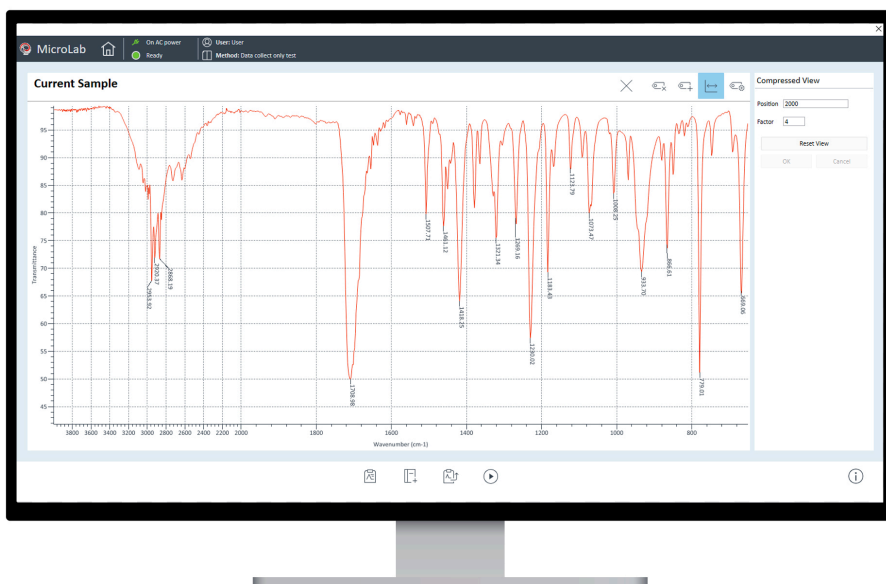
MicroLab

On AC power
Ready

User: User
Method: Data collect only test

Current Sample

Compressed View

Position 2000

Factor 4

Reset View

OK

Cancel

Transmittance

95
90
85
80
75
70
65
60
55
50
45

2955.92
2920.37
2868.19
1708.98
1507.71
1461.12
1418.25
1321.34
1269.16
1240.02
1183.49
1123.79
1073.47
1008.25
933.70
866.61
770.01
699.06

3800 3600 3400 3200 3000 2800 2600 2400 2200 2000 1800 1600 1400 1200 1000 800

Wavenumber (cm-1)